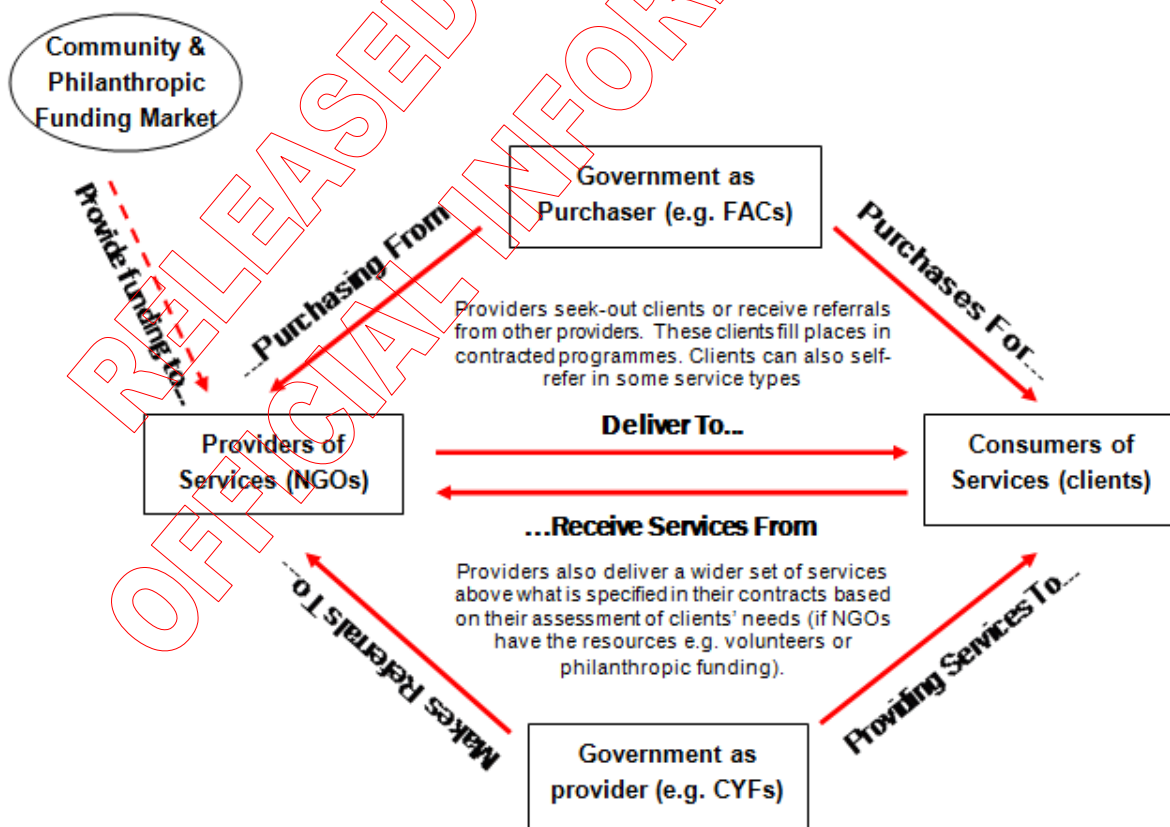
RELEASED UNDER THE OFFICIAL INFORMATION

Community & Philanthropic Funding Market

Provide funding to...

Government as Purchaser (e.g. FACs)

...Purchasing From

Purchases For...

Providers seek-out clients or receive referrals from other providers. These clients fill places in contracted programmes. Clients can also self-refer in some service types

Providers of Services (NGOs)

Deliver To...

...Receive Services From

Consumers of Services (clients)

Providers also deliver a wider set of services above what is specified in their contracts based on their assessment of clients' needs (if NGOs have the resources e.g. volunteers or philanthropic funding).

Makes Referrals To...

Providing Services To...

Government as provider (e.g. CYFs)